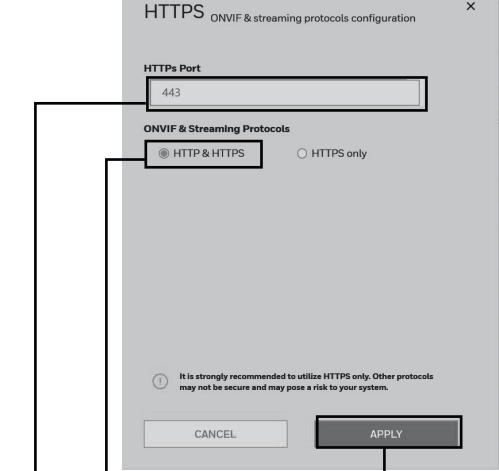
HTTPS ONVIF & streaming protocols configuration

×

HTTPs Port

443

ONVIF & Streaming Protocols

HTTP & HTTPS

HTTPS only

It is strongly recommended to utilize HTTPS only. Other protocols may not be secure and may pose a risk to your system.

CANCEL

APPLY